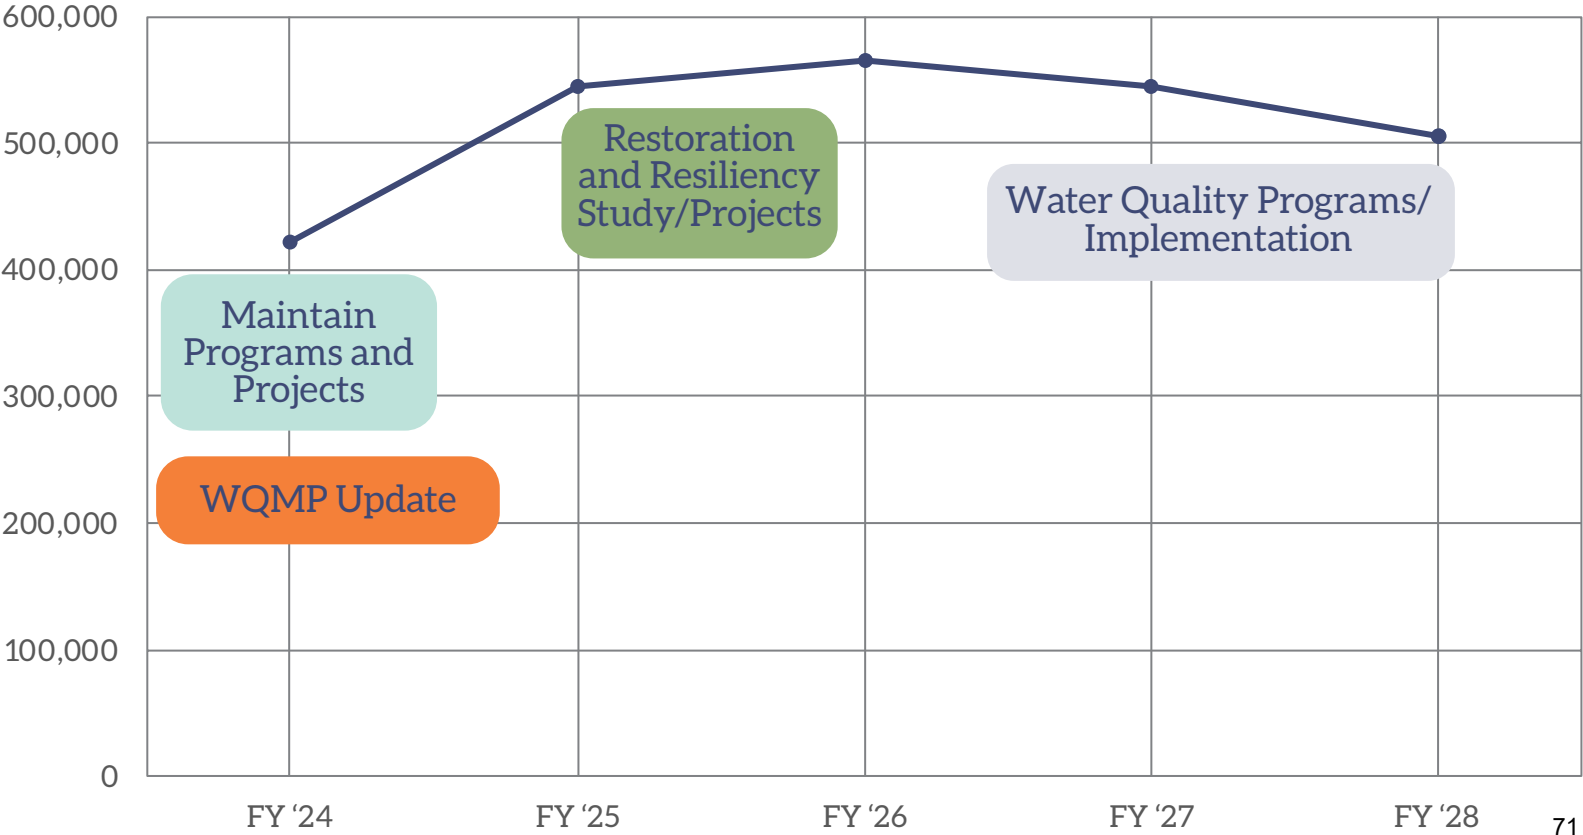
600,000
500,000
400,000
300,000
200,000
100,000
0

Restoration and Resiliency Study/Projects

Water Quality Programs/ Implementation

Maintain Programs and Projects

WQMP Update

FY '24
FY '25
FY '26
FY '27
FY '28

71